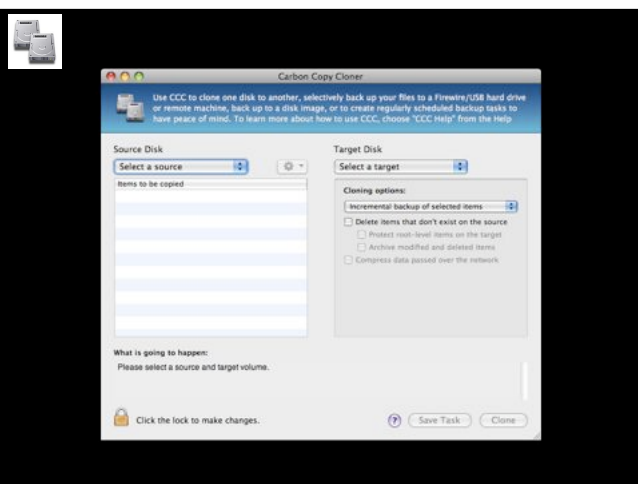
Carbon Copy Cloner

Use CCC to clone one disk to another, selectively back up your files to a Firewire/USB hard drive or remote machine, back up to a disk image, or to create regularly scheduled backup tasks to have peace of mind. To learn more about how to use CCC, choose "CCC Help" from the Help

Source Disk

Select a source

Items to be copied

Target Disk

Select a target

Cloning options:

Incremental backup of selected items

Delete items that don't exist on the source

Protect root-level items on the target

Archive modified and deleted items

Compress data passed over the network

What is going to happen:

Please select a source and target volume.

Click the lock to make changes.

Save Task

Clone